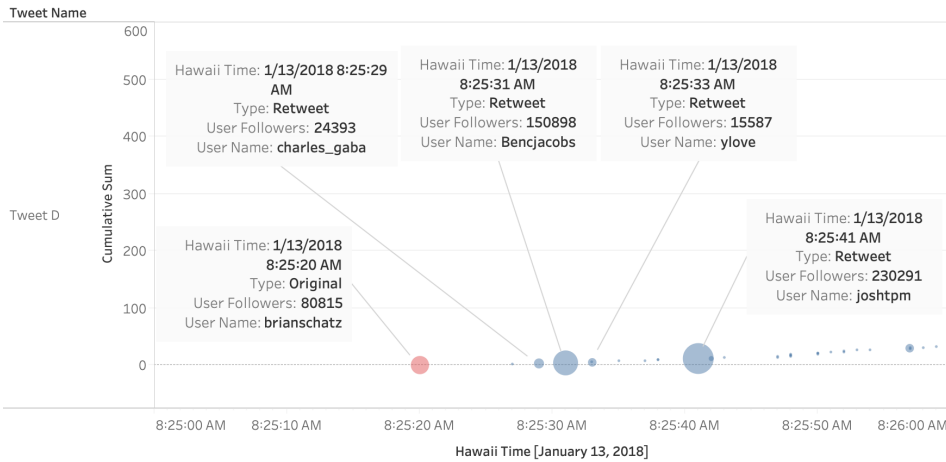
Tweet Name

Tweet D

Cumulative Sum

600
500
400
300
200
100
0

Hawaii Time: 1/13/2018 8:25:29 AM
Type: Retweet
User Followers: 24393
User Name: charles_gaba

Hawaii Time: 1/13/2018 8:25:31 AM
Type: Retweet
User Followers: 150898
User Name: Bencjacobs

Hawaii Time: 1/13/2018 8:25:33 AM
Type: Retweet
User Followers: 15587
User Name: ylove

Hawaii Time: 1/13/2018 8:25:41 AM
Type: Retweet
User Followers: 230291
User Name: joshtpm

Hawaii Time: 1/13/2018 8:25:20 AM
Type: Original
User Followers: 80815
User Name: brianschatz

8:25:00 AM
8:25:10 AM
8:25:20 AM
8:25:30 AM
8:25:40 AM
8:25:50 AM
8:26:00 AM

Hawaii Time [January 13, 2018]